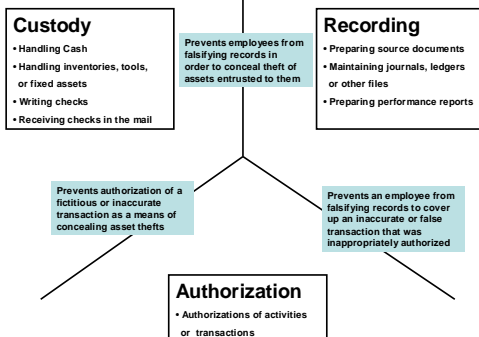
Custody
• Handling Cash
• Handling inventories, tools, or fixed assets
• Writing checks
• Receiving checks in the mail

Prevents employees from falsifying records in order to conceal theft of assets entrusted to them

Recording
• Preparing source documents
• Maintaining journals, ledgers or other files
• Preparing performance reports

Prevents authorization of a fictitious or inaccurate transaction as a means of concealing asset thefts

Prevents an employee from falsifying records to cover up an inaccurate or false transaction that was inappropriately authorized

Authorization
• Authorizations of activities or transactions